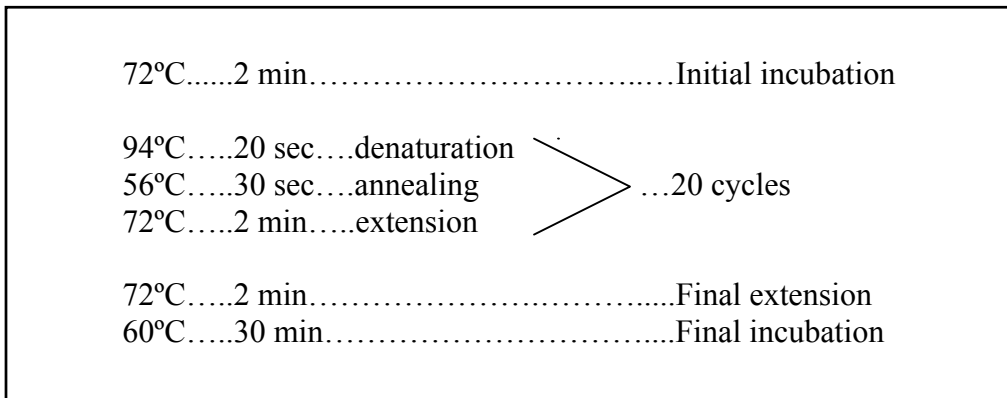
72ºC......2 min……………………………..…Initial incubation

94ºC…..20 sec….denaturation
56ºC…..30 sec….annealing
72ºC…..2 min…..extension
…20 cycles

72ºC…..2 min……………………….……….....Final extension
60ºC…..30 min………………………………....Final incubation